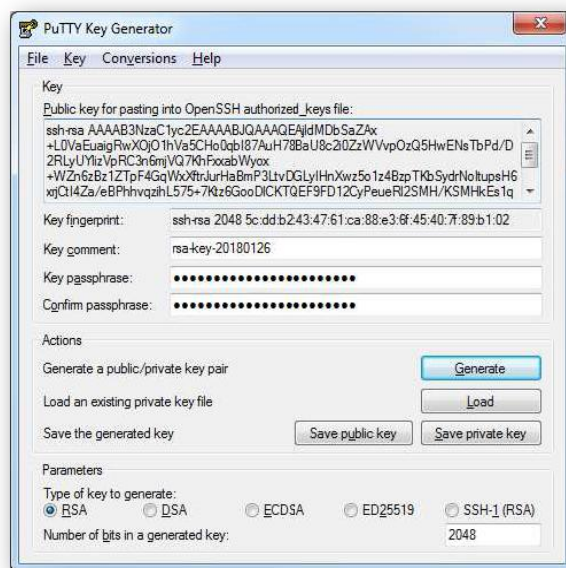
PuTTY Key Generator

File Key Conversions Help

Key

Public key for pasting into OpenSSH authorized_keys file:

ssh-rsa AAAAB3NzaC1yc2EAAAABJQAAAQEAjldMDbSaZAx+L0VaEuaigRwXOjO1hVa5CHo0qbI87AuH78BaU8c2i0ZzWVvpOzQ5HwENsTbPd/D2RLyUYlizVpRC3n6mjVQ7KhFxxabWyox+WZn6zBz1ZTpF4GqWxXftrJurHaBmP3LtvDGLyIHnXwz5o1z4BzpTKbSydrNoltupsH6xrjCtI4Za/eBPhhvqzihL575+7Ktz6GooDICKTQEF9FD12CyPeueRI2SMH/KSMHkEs1q

Key fingerprint: ssh-rsa 2048 5c:dd:b2:43:47:61:ca:88:e3:6f:45:40:7f:89:b1:02

Key comment: rsa-key-20180126

Key passphrase: ••••••••••••••••••••••

Confirm passphrase: ••••••••••••••••••••••

Actions

Generate a public/private key pair Generate

Load an existing private key file Load

Save the generated key Save public key Save private key

Parameters

Type of key to generate:

RSA DSA ECDSA ED25519 SSH-1 (RSA)

Number of bits in a generated key: 2048